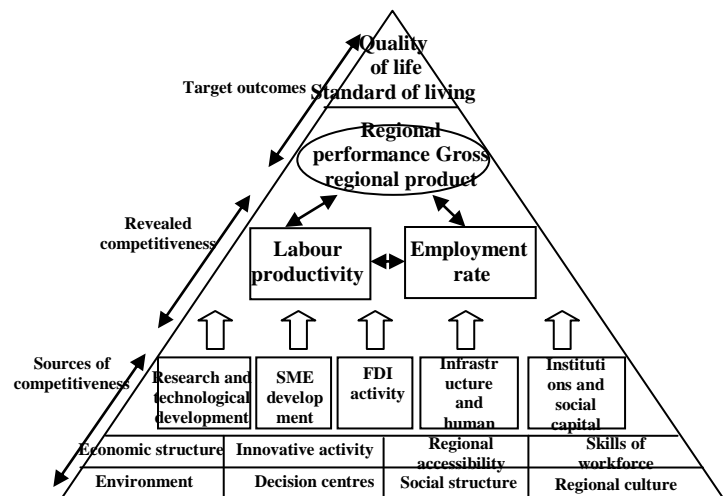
Quality of life Standard of living

Target outcomes

Regional performance Gross regional product

Revealed competitiveness

Labour productivity

Employment rate

Sources of competitiveness

Research and technological development

SME development

FDI activity

Infrastructure and human

Institutions and social capital

Economic structure | Innovative activity | Regional accessibility | Skills of workforce

Environment | Decision centres | Social structure | Regional culture